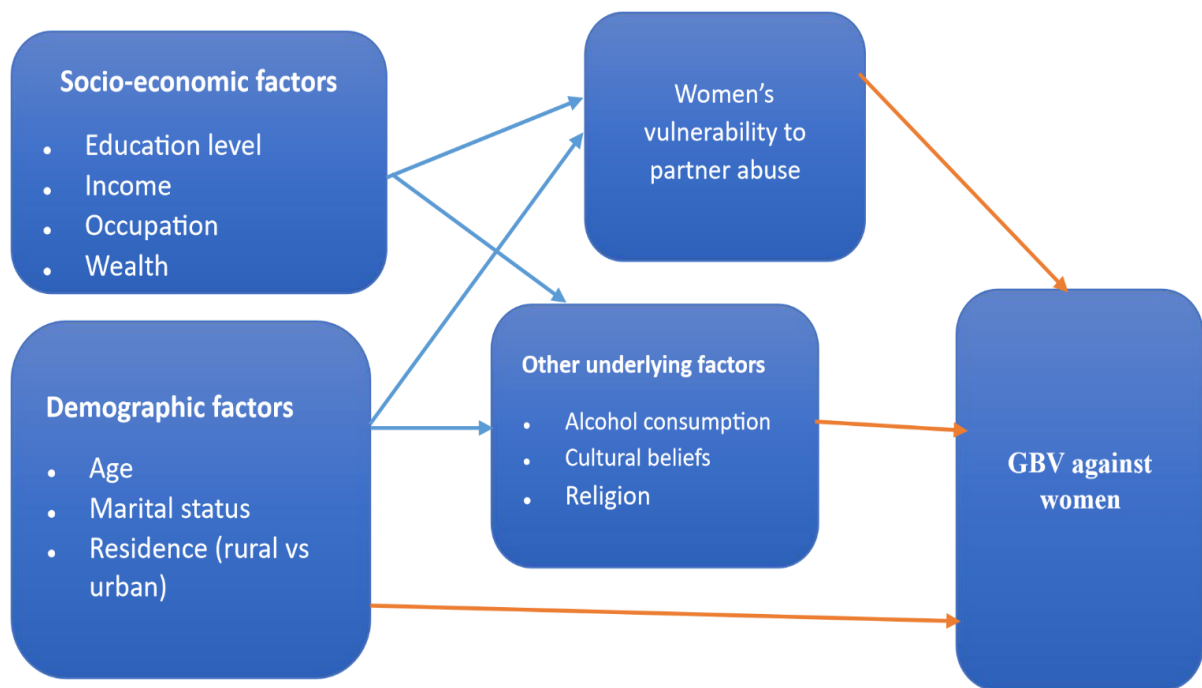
Socio-economic factors

- Education level
- Income
- Occupation
- Wealth

Women's vulnerability to partner abuse

Demographic factors

- Age
- Marital status
- Residence (rural vs urban)

Other underlying factors

- Alcohol consumption
- Cultural beliefs
- Religion

GBV against women